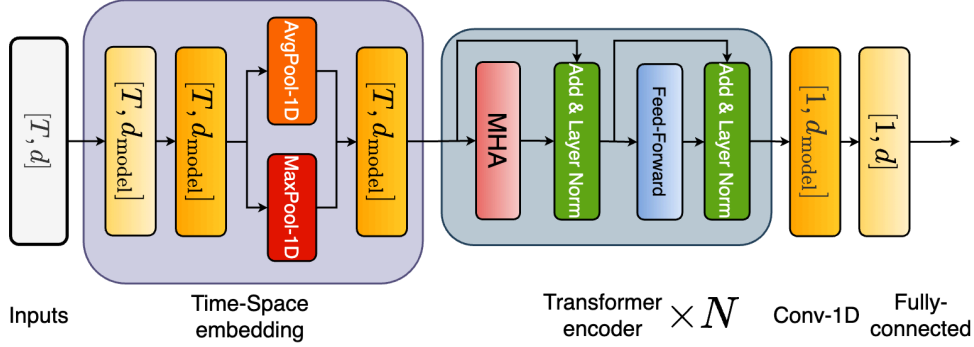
$[T, d]$

$[T, d_{\text{model}}]$

$[T, d_{\text{model}}]$

AvgPool-1D

MaxPool-1D

$[T, d_{\text{model}}]$

MHA

Add & Layer Norm

Feed-Forward

Add & Layer Norm

$[1, d_{\text{model}}]$

$[1, d]$

Inputs

Time-Space embedding

Transformer encoder $\times N$

Conv-1D

Fully-connected